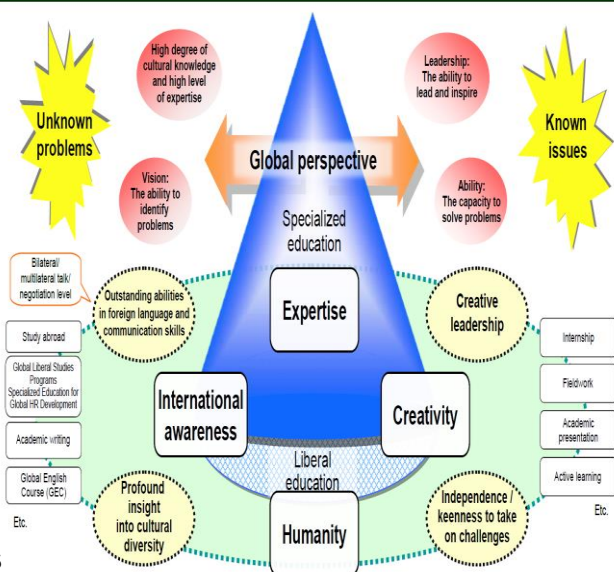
Unknown problems

High degree of cultural knowledge and high level of expertise

Leadership: The ability to lead and inspire

Known issues

Global perspective

Vision: The ability to identify problems

Ability: The capacity to solve problems

Specialized education

Bilateral/ multilateral talk/ negotiation level

Outstanding abilities in foreign language and communication skills

Expertise

Creative leadership

Study abroad

Global Liberal Studies Programs Specialized Education for Global HR Development

Academic writing

Global English Course (GEC)

Etc.

International awareness

Creativity

Internship

Fieldwork

Academic presentation

Active learning

Etc.

Liberal education

Profound insight into cultural diversity

Humanity

Independence / keenness to take on challenges